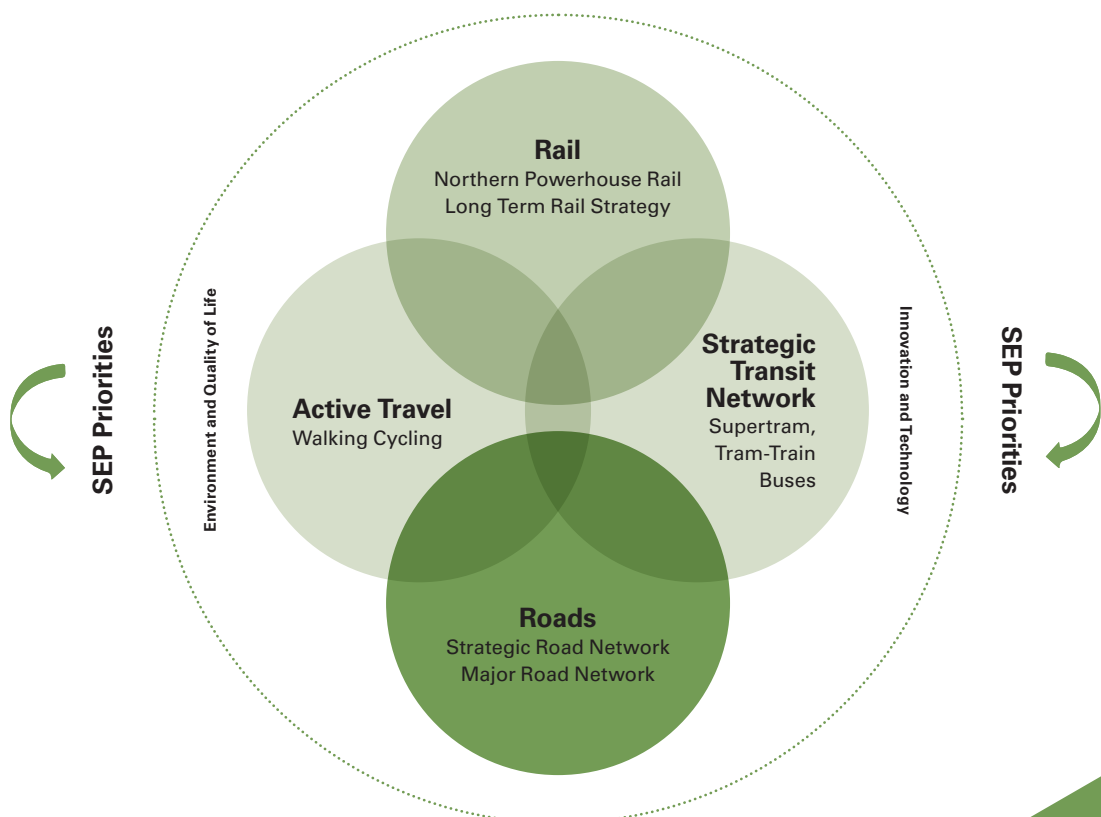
SEP Priorities

Environment and Quality of Life

Rail
Northern Powerhouse Rail
Long Term Rail Strategy

Active Travel
Walking Cycling

Strategic Transit Network
Supertram, Tram-Train Buses

Roads
Strategic Road Network
Major Road Network

Innovation and Technology

SEP Priorities